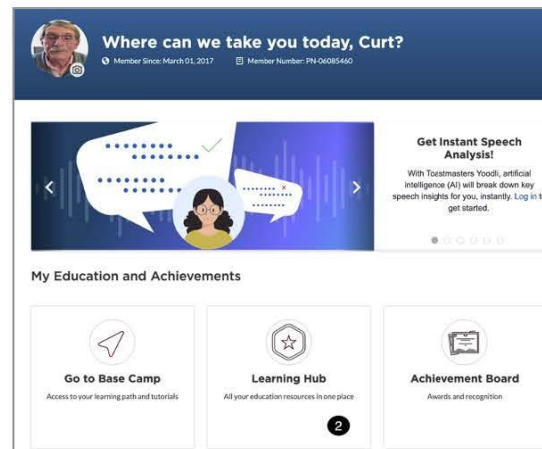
Where can we take you today, Curt?

Member Since: March 01, 2017 Member Number: PN-06085460

Get Instant Speech Analysis!

With Toastmasters Yoodli, artificial intelligence (AI) will break down key speech insights for you, instantly. Log in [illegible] get started.

My Education and Achievements

Go to Base Camp
Access to your learning path and tutorials

Learning Hub
All your education resources in one place

2

Achievement Board
Awards and recognition